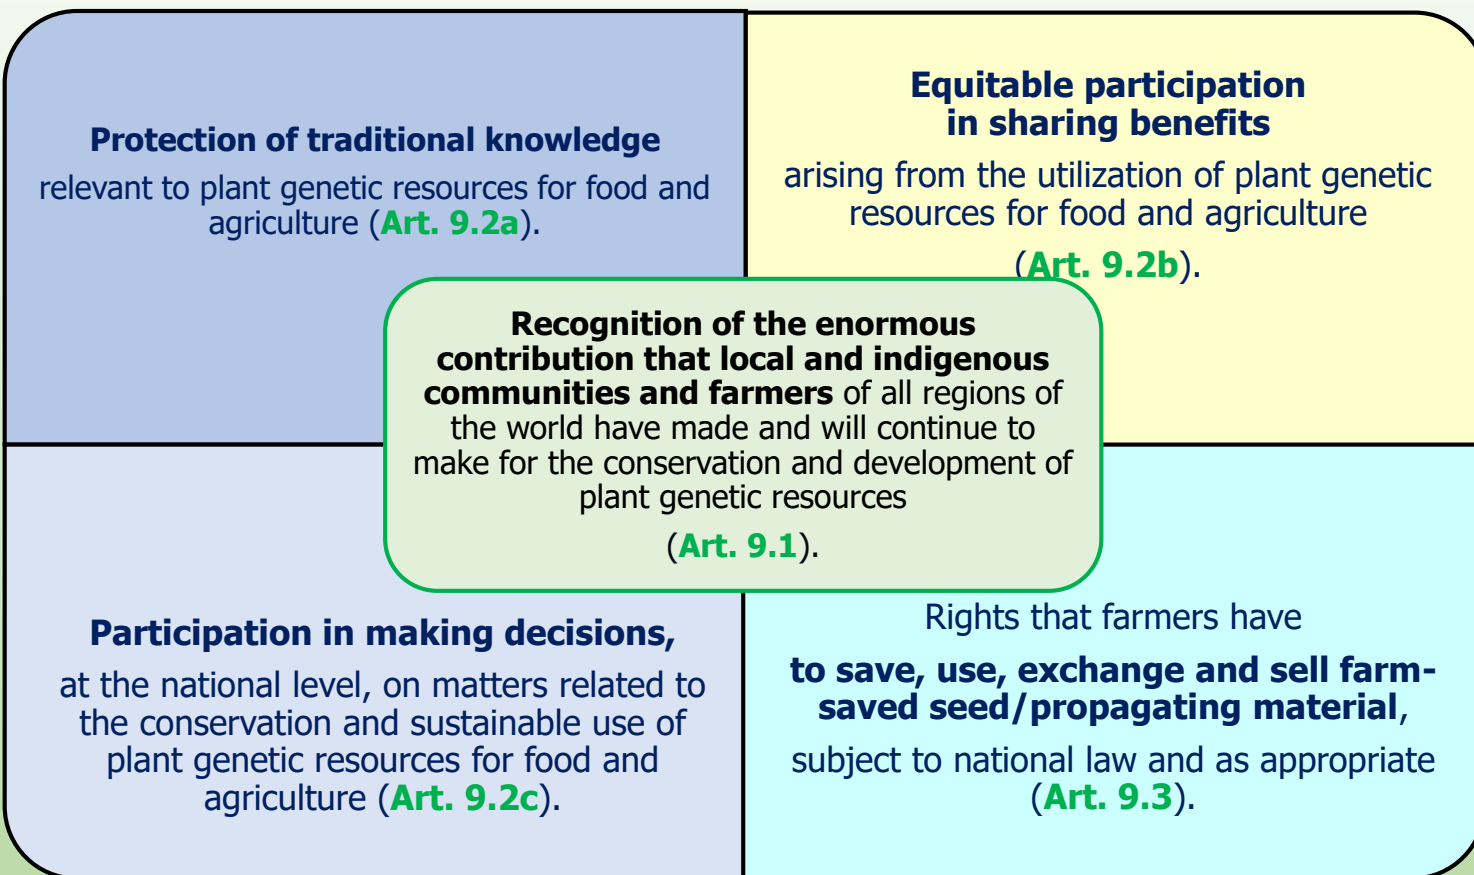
**Protection of traditional knowledge**

relevant to plant genetic resources for food and agriculture (**Art. 9.2a**).

**Equitable participation in sharing benefits**

arising from the utilization of plant genetic resources for food and agriculture

(**Art. 9.2b**).

**Recognition of the enormous contribution that local and indigenous communities and farmers** of all regions of the world have made and will continue to make for the conservation and development of plant genetic resources

(**Art. 9.1**).

**Participation in making decisions,**

at the national level, on matters related to the conservation and sustainable use of plant genetic resources for food and agriculture (**Art. 9.2c**).

Rights that farmers have

**to save, use, exchange and sell farm-saved seed/propagating material**,

subject to national law and as appropriate (**Art. 9.3**).